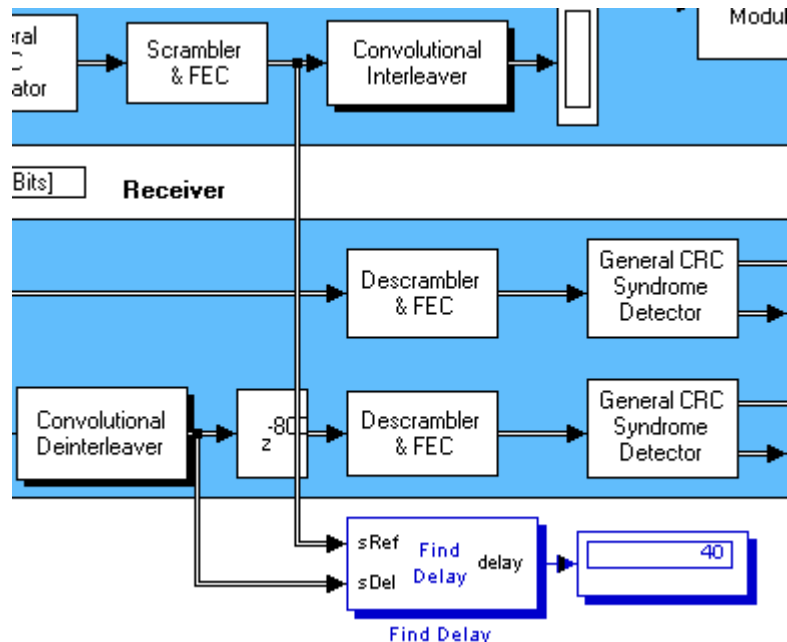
eral
C
ator

Scrambler & FEC

Convolutional Interleaver

Modul

Bits]

Receiver

Descrambler & FEC

General CRC Syndrome Detector

Convolutional Deinterleaver

$z^{-80}$

Descrambler & FEC

General CRC Syndrome Detector

sRef
sDel
Find Delay
delay

40

Find Delay